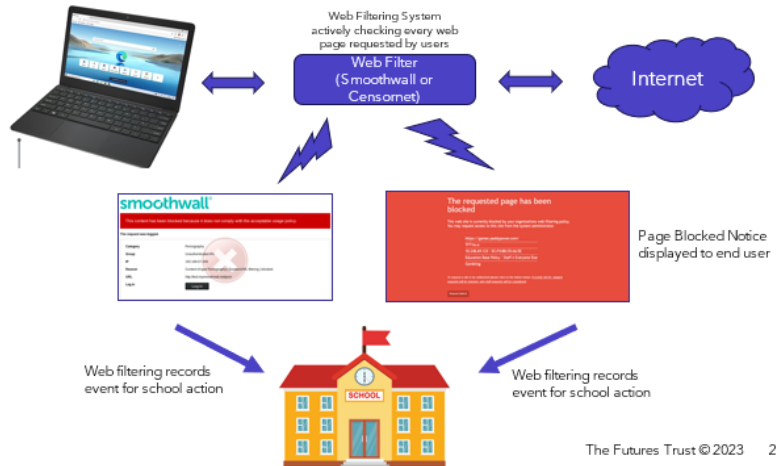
Web Filtering System actively checking every web page requested by users

Web Filter (Smoothwall or Censornet)

Internet

smoothwall

This content has been blocked because it does not comply with the acceptable usage policy.

This request was logged.

| Category | Pornography |
|---|---|
| Group | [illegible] |
| IP | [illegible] |
| Reason | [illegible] |
| URL | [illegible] |
| Log in | Log in |

The requested page has been blocked

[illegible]

Page Blocked Notice displayed to end user

Web filtering records event for school action

SCHOOL

Web filtering records event for school action

The Futures Trust © 2023 2